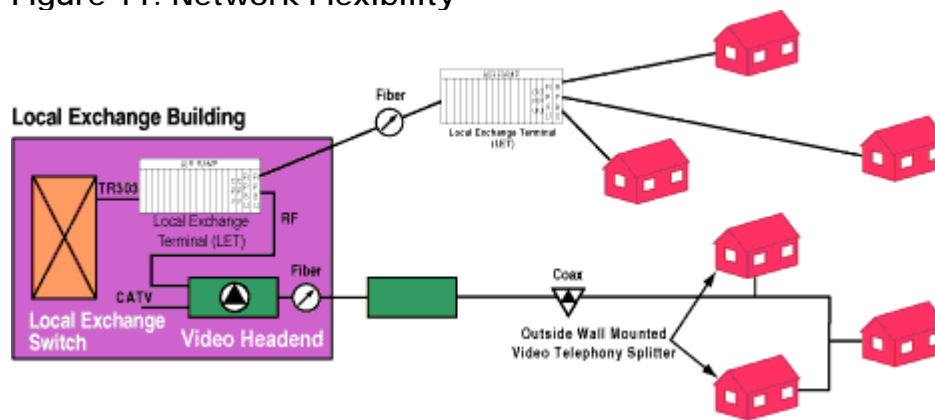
Figure 11: Network Flexibility

Local Exchange Building

Fiber

Local Exchange Terminal (LET)

TR303

Local Exchange Terminal (LET)

RF

CATV

Fiber

Local Exchange Switch

Video Headend

Coax

Outside Wall Mounted Video Telephony Splitter